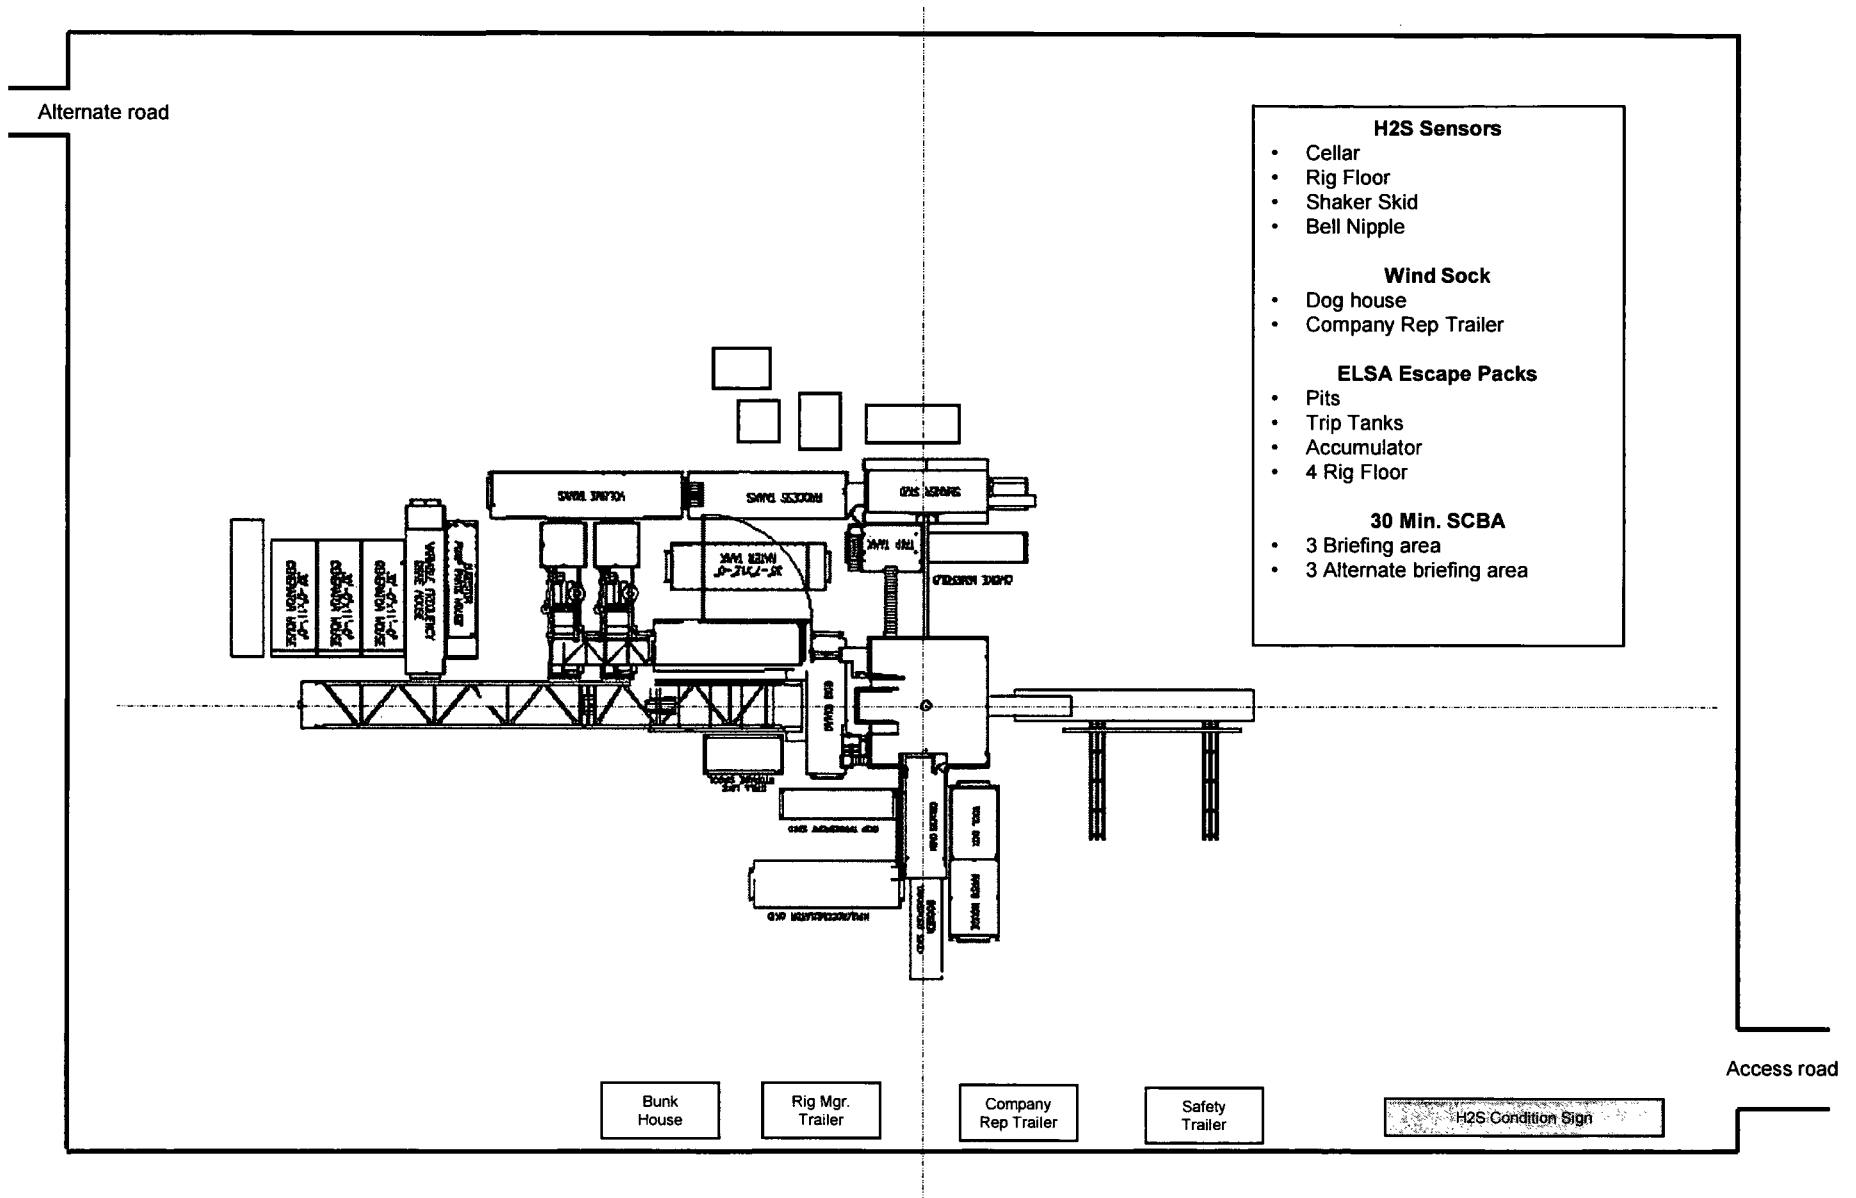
Alternate road

H2S Sensors
- Cellar
- Rig Floor
- Shaker Skid
- Bell Nipple

Wind Sock
- Dog house
- Company Rep Trailer

ELSA Escape Packs
- Pits
- Trip Tanks
- Accumulator
- 4 Rig Floor

30 Min. SCBA
- 3 Briefing area
- 3 Alternate briefing area

VOLUME TANKS
PROCESS TANKS
SHAKER SKID
TRIP TANK
WATER TANK
CHOKE MANIFOLD
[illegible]

Access road

Bunk House

Rig Mgr. Trailer

Company Rep Trailer

Safety Trailer

H2S Condition Sign